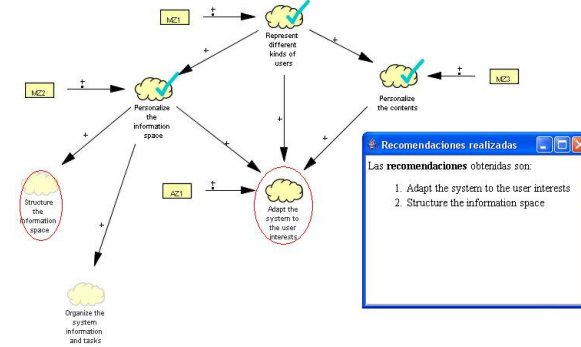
MZ1

+

Represent different kinds of users

+

+

MZ2

+

Personalize the information space

Personalize the contents

+

MZ3

+

+

+

+

Structure the information space

AZ1

+

Adapt the system to the user interests

Recomendaciones realizadas

Las **recomendaciones** obtenidas son:

1. Adapt the system to the user interests
2. Structure the information space

+

Organize the system information and tasks